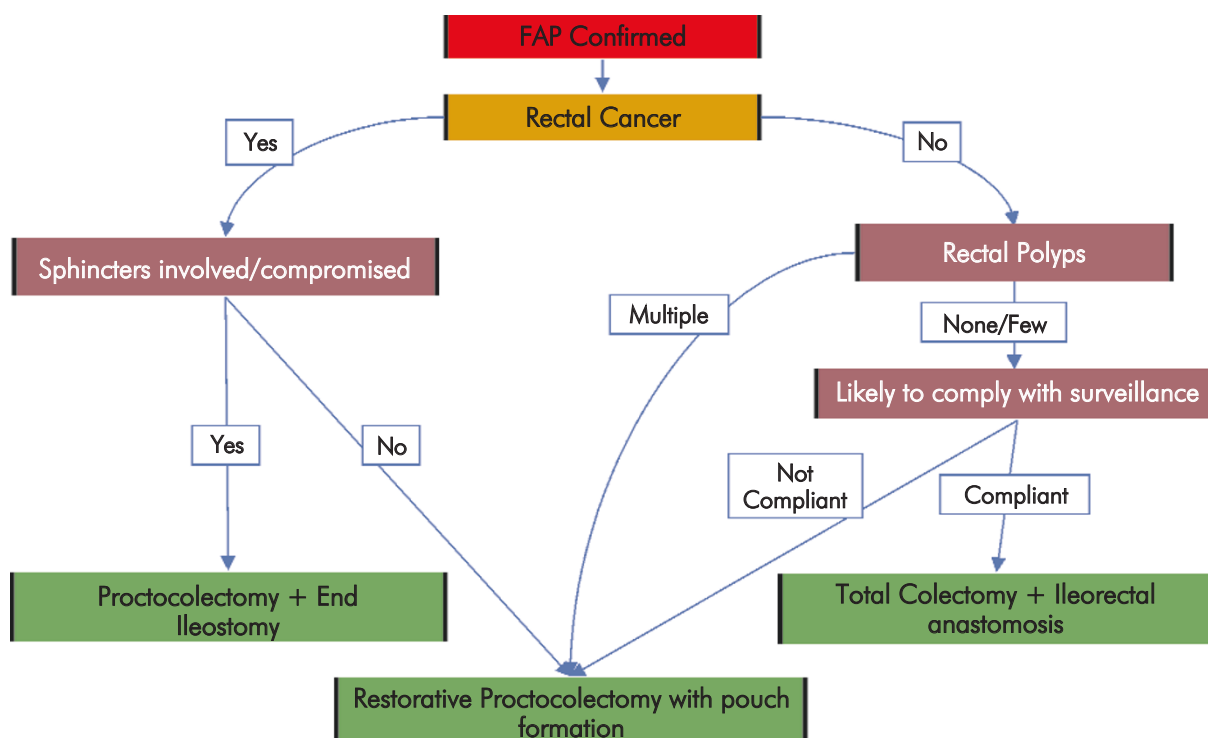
FAP Confirmed

Rectal Cancer

Yes

No

Sphincters involved/compromised

Rectal Polyps

Multiple

None/Few

Likely to comply with surveillance

Yes

No

Not Compliant

Compliant

Proctocolectomy + End Ileostomy

Total Colectomy + Ileorectal anastomosis

Restorative Proctocolectomy with pouch formation